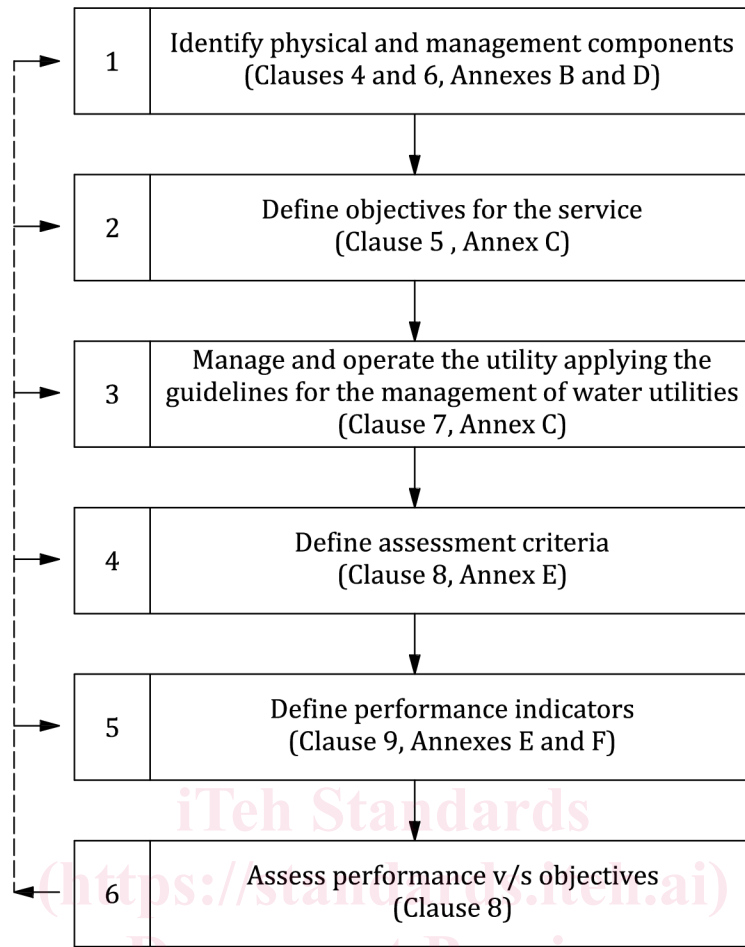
| | |
|---|---|
| 1 | Identify physical and management components (Clauses 4 and 6, Annexes B and D) |
| 2 | Define objectives for the service (Clause 5 , Annex C) |
| 3 | Manage and operate the utility applying the guidelines for the management of water utilities (Clause 7, Annex C) |
| 4 | Define assessment criteria (Clause 8, Annex E) |
| 5 | Define performance indicators (Clause 9, Annexes E and F) |
| 6 | Assess performance v/s objectives (Clause 8) |

iTeh Standards
(https://standards.iteh.ai)
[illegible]